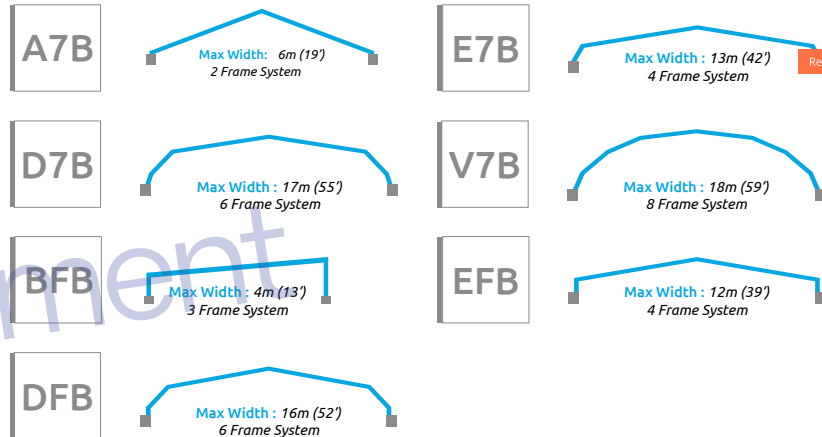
A7B

Max Width: 6m (19')
2 Frame System

E7B

Max Width : 13m (42')
4 Frame System

Re

D7B

Max Width : 17m (55')
6 Frame System

V7B

Max Width : 18m (59')
8 Frame System

BFB

Max Width : 4m (13')
3 Frame System

EFB

Max Width : 12m (39')
4 Frame System

DFB

Max Width : 16m (52')
6 Frame System

ment